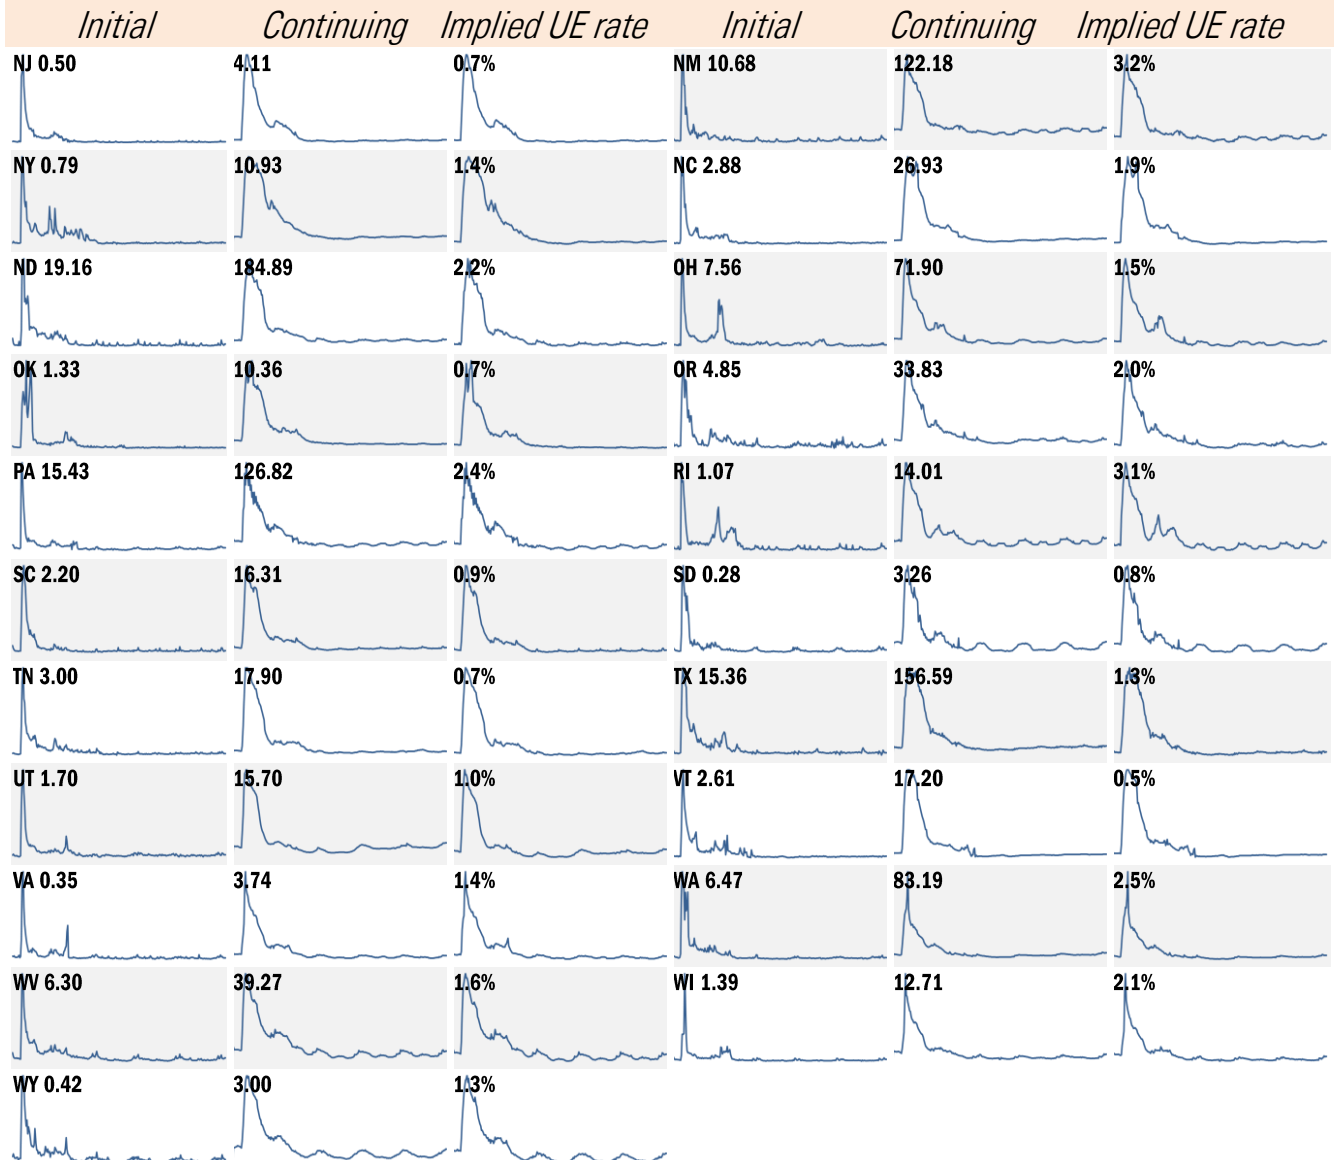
| Initial | Continuing | Implied UE rate | Initial | Continuing | Implied UE rate |
|---|---|---|---|---|---|
| NJ 0.50 | 4.11 | 0.7% | NM 10.68 | 122.18 | 3.2% |
| NY 0.79 | 10.93 | 1.4% | NC 2.88 | 26.93 | 1.9% |
| ND 19.16 | 184.89 | 2.2% | OH 7.56 | 71.90 | 1.5% |
| OK 1.33 | 10.36 | 0.7% | OR 4.85 | 33.83 | 2.0% |
| PA 15.43 | 126.82 | 2.4% | RI 1.07 | 14.01 | 3.1% |
| SC 2.20 | 16.31 | 0.9% | SD 0.28 | 3.26 | 0.8% |
| TN 3.00 | 17.90 | 0.7% | TX 15.36 | 156.59 | 1.3% |
| UT 1.70 | 15.70 | 1.0% | VT 2.61 | 17.20 | 0.5% |
| VA 0.35 | 3.74 | 1.4% | WA 6.47 | 83.19 | 2.5% |
| WV 6.30 | 39.27 | 1.6% | WI 1.39 | 12.71 | 2.1% |
| WY 0.42 | 3.00 | 1.3% | | | |